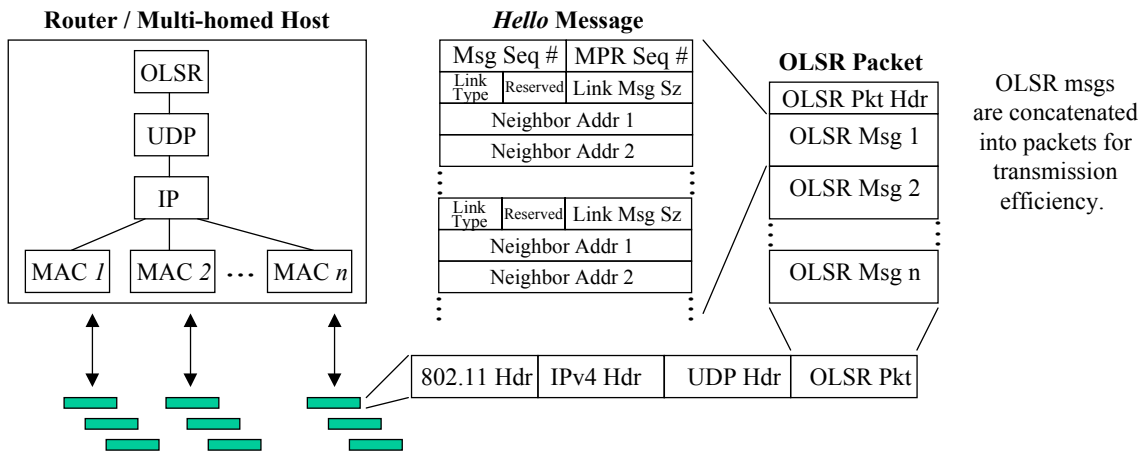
Router / Multi-homed Host

OLSR

UDP

IP

MAC 1

MAC 2

...

MAC n

Hello Message

| Msg Seq # | | MPR Seq # |
|---|---|---|
| Link Type | Reserved | Link Msg Sz |
| Neighbor Addr 1 | | |
| Neighbor Addr 2 | | |

| Link Type | Reserved | Link Msg Sz |
|---|---|---|
| Neighbor Addr 1 | | |
| Neighbor Addr 2 | | |

OLSR Packet

OLSR Pkt Hdr

OLSR Msg 1

OLSR Msg 2

OLSR Msg n

OLSR msgs are concatenated into packets for transmission efficiency.

| 802.11 Hdr | IPv4 Hdr | UDP Hdr | OLSR Pkt |
|---|---|---|---|